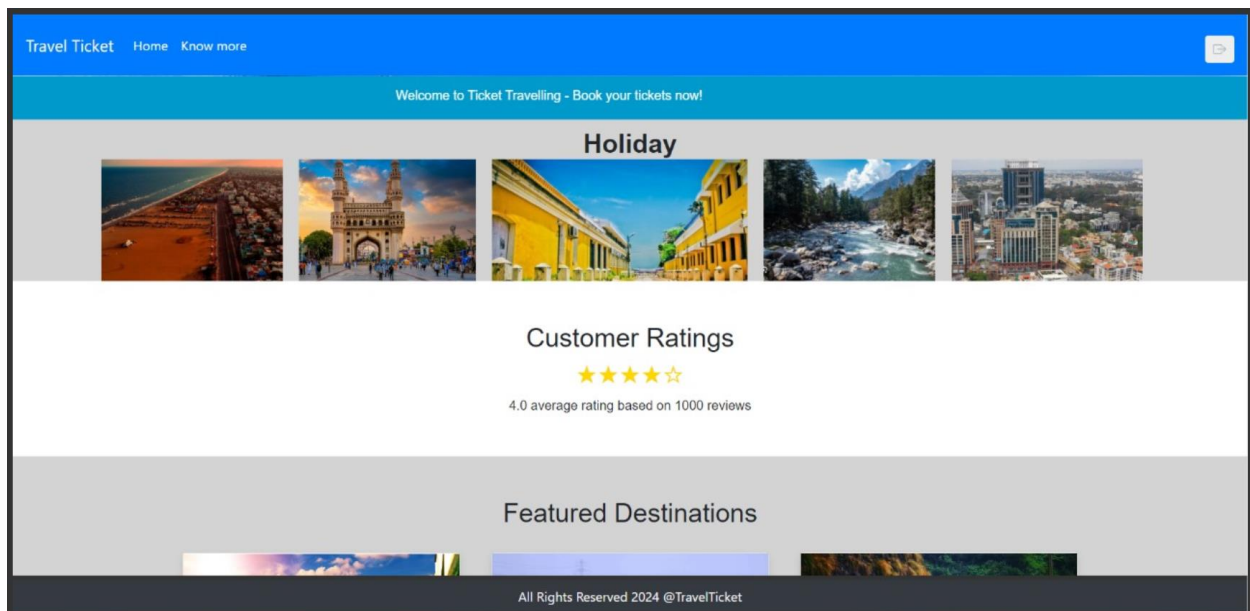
Travel Ticket Home Know more

Welcome to Ticket Travelling - Book your tickets now!

Holiday

Customer Ratings

★★★★☆

4.0 average rating based on 1000 reviews

Featured Destinations

All Rights Reserved 2024 @TravelTicket